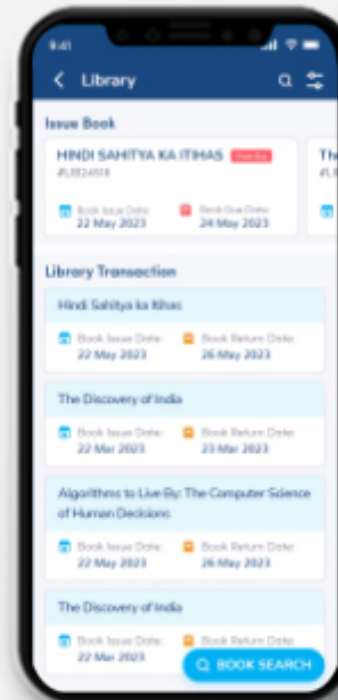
9:41

Library

Issue Book

HINDI SAHITYA KA ITIHAS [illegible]
#LIB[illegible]

Book Issue Date:
22 May 2023

Book Due Date:
24 May 2023

Th
#L

Library Transaction

Hindi Sahitya ka Itihas

Book Issue Date:
22 May 2023

Book Return Date:
26 May 2023

The Discovery of India

Book Issue Date:
22 Mar 2023

Book Return Date:
23 Mar 2023

Algorithms to Live By: The Computer Science of Human Decisions

Book Issue Date:
22 May 2023

Book Return Date:
26 May 2023

The Discovery of India

Book Issue Date:
22 Mar 2023

Book Return Date:

BOOK SEARCH